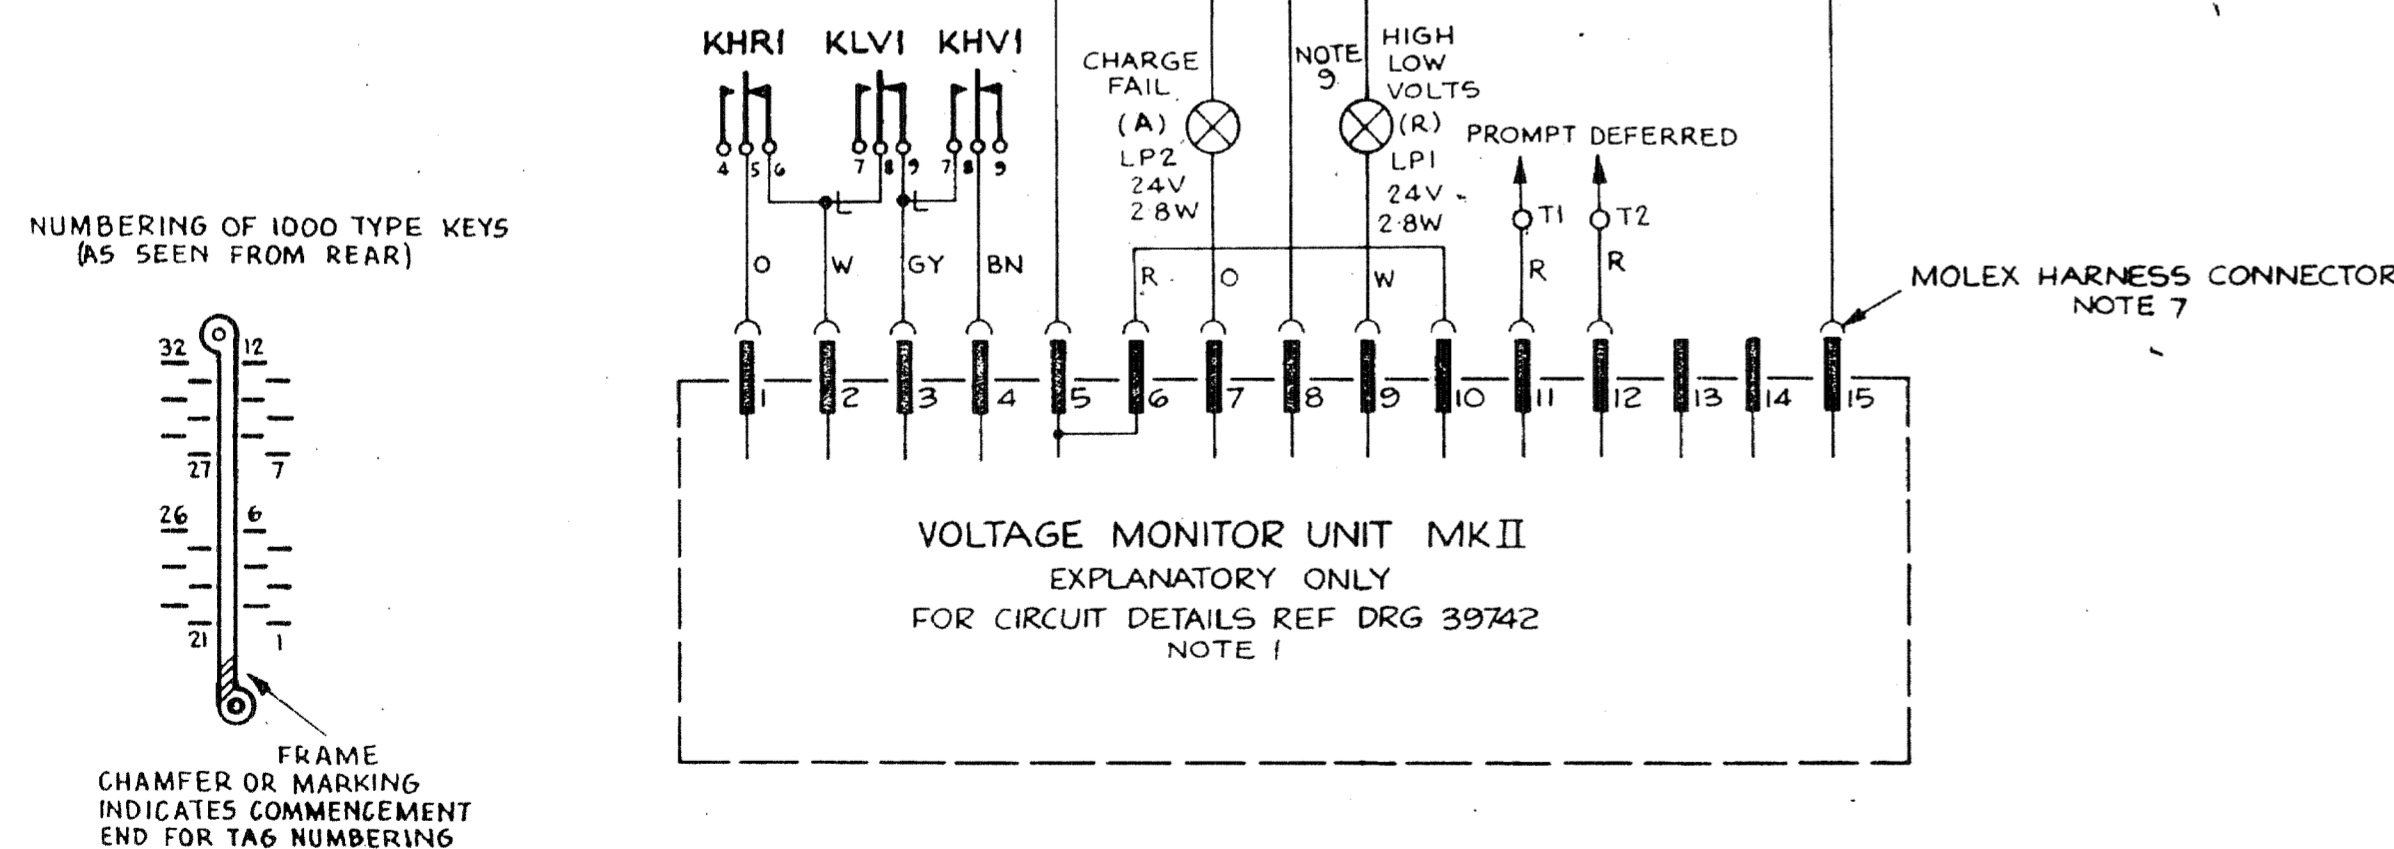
NUMBERING OF 1000 TYPE KEYS
(AS SEEN FROM REAR)

32 12
27 7
26 6
21 1

FRAME
CHAMFER OR MARKING INDICATES COMMENCEMENT END FOR TAG NUMBERING

KHR1 KLV1 KHV1
4 5 6 7 8 9 7 8 9

CHARGE FAIL
(A)
LP2
24V
2.8W

NOTE 9

HIGH LOW VOLTS
(R)
LP1
24V
2.8W

PROMPT DEFERRED
T1 T2

O W GY BN R O W R R

MOLEX HARNESS CONNECTOR
NOTE 7

1 2 3 4 5 6 7 8 9 10 11 12 13 14 15

VOLTAGE MONITOR UNIT MKII
EXPLANATORY ONLY
FOR CIRCUIT DETAILS REF DRG 39742
NOTE 1